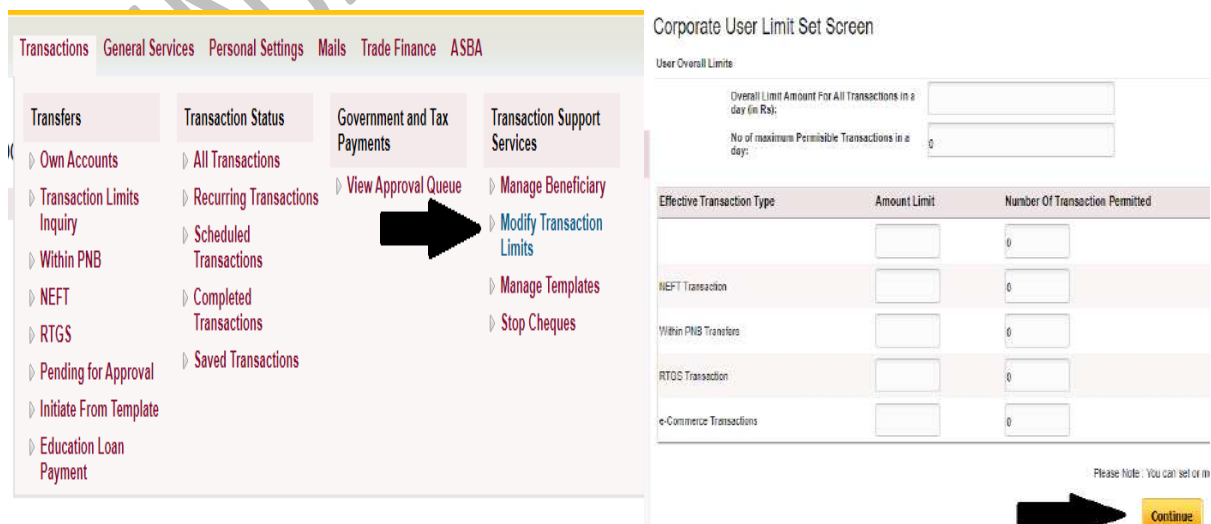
Transactions General Services Personal Settings Mails Trade Finance ASBA

Transfers
Own Accounts
Transaction Limits Inquiry
Within PNB
NEFT
RTGS
Pending for Approval
Initiate From Template
Education Loan Payment

Transaction Status
All Transactions
Recurring Transactions
Scheduled Transactions
Completed Transactions
Saved Transactions

Government and Tax Payments
View Approval Queue

Transaction Support Services
Manage Beneficiary
Modify Transaction Limits
Manage Templates
Stop Cheques

Corporate User Limit Set Screen

User Overall Limits

Overall Limit Amount For All Transactions in a day (in Rs):
No of maximum Permisible Transactions in a day: 0

| Effective Transaction Type | Amount Limit | Number Of Transaction Permitted |
|---|---|---|
| | | 0 |
| NEFT Transaction | | 0 |
| Within PNB Transfers | | 0 |
| RTGS Transaction | | 0 |
| e-Commerce Transactions | | 0 |

Please Note : You can set or m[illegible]

Continue